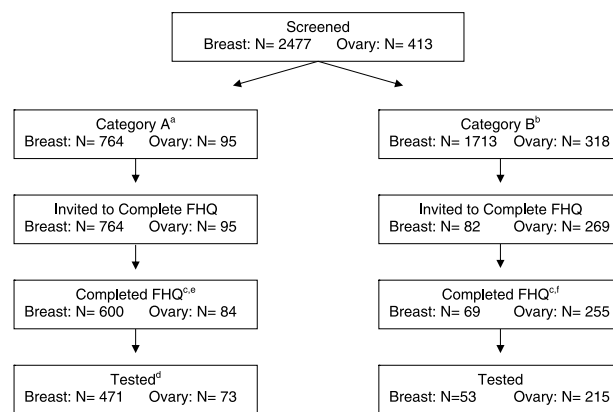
Screened
Breast: N= 2477 Ovary: N= 413

Category A$^{a}$
Breast: N= 764 Ovary: N= 95

Invited to Complete FHQ
Breast: N= 764 Ovary: N= 95

Completed FHQ$^{c,e}$
Breast: N= 600 Ovary: N= 84

Tested$^{d}$
Breast: N= 471 Ovary: N= 73

Category B$^{b}$
Breast: N= 1713 Ovary: N= 318

Invited to Complete FHQ
Breast: N= 82 Ovary: N= 269

Completed FHQ$^{c,f}$
Breast: N= 69 Ovary: N= 255

Tested
Breast: N=53 Ovary: N= 215